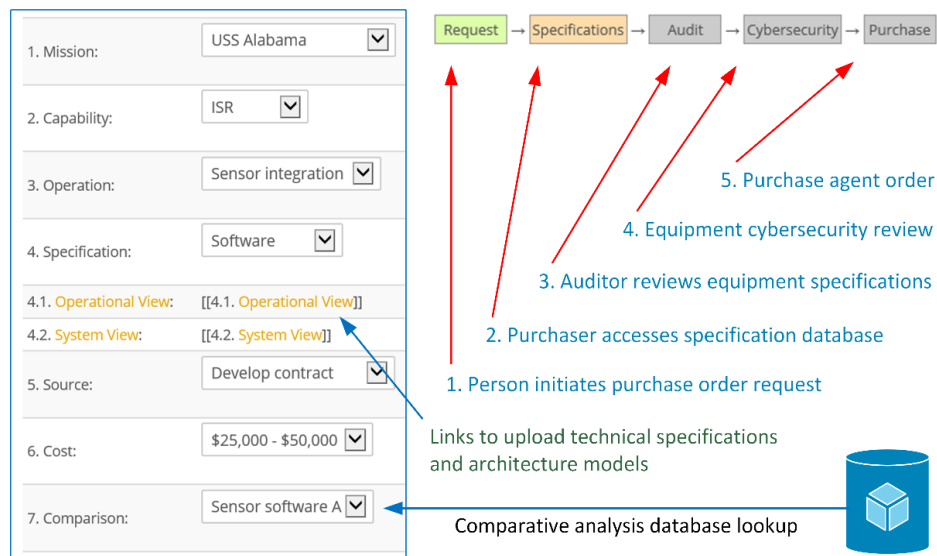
1. Mission: USS Alabama

2. Capability: ISR

3. Operation: Sensor integration

4. Specification: Software

4.1. Operational View: [[4.1. Operational View]]

4.2. System View: [[4.2. System View]]

5. Source: Develop contract

6. Cost: $25,000 - $50,000

7. Comparison: Sensor software A

Request → Specifications → Audit → Cybersecurity → Purchase

5. Purchase agent order

4. Equipment cybersecurity review

3. Auditor reviews equipment specifications

2. Purchaser accesses specification database

1. Person initiates purchase order request

Links to upload technical specifications and architecture models

Comparative analysis database lookup